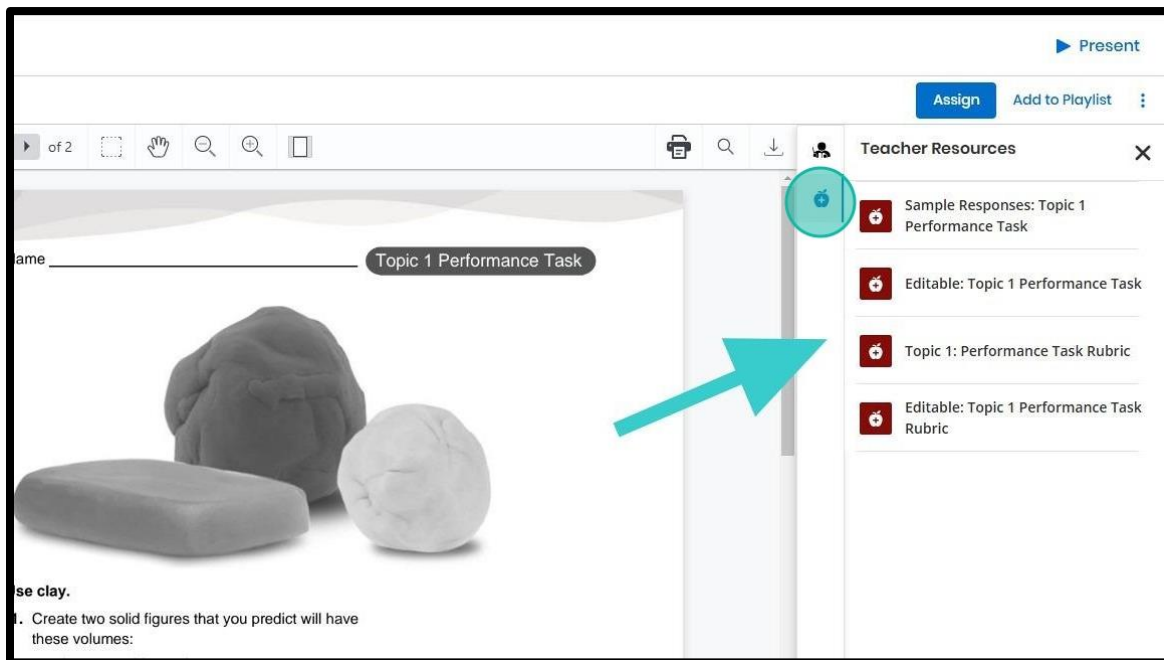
▶ Present

Assign Add to Playlist

of 2

Teacher Resources

Sample Responses: Topic 1 Performance Task

Editable: Topic 1 Performance Task

Topic 1: Performance Task Rubric

Editable: Topic 1 Performance Task Rubric

ame

Topic 1 Performance Task

se clay.

1. Create two solid figures that you predict will have these volumes: